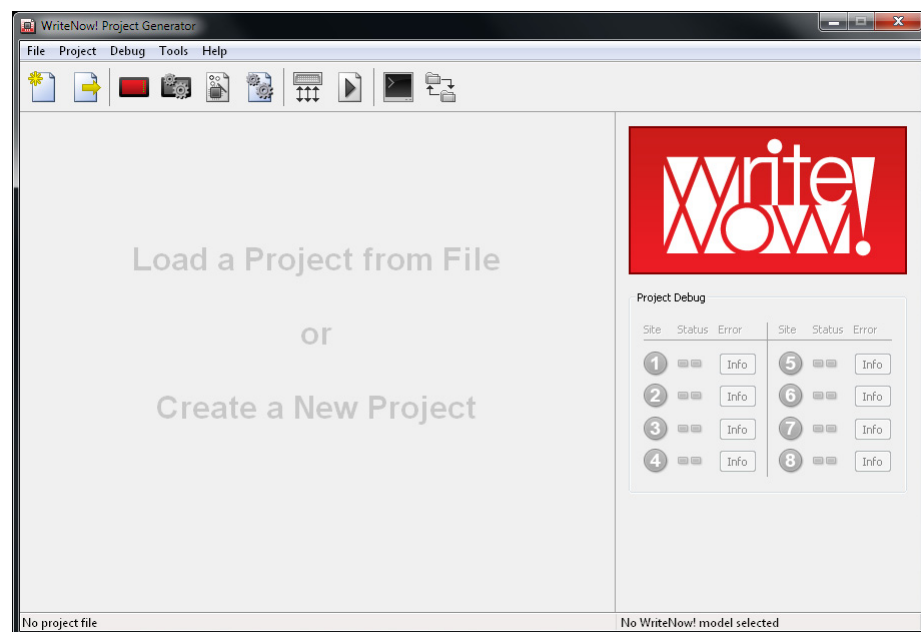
WriteNow! Project Generator

File Project Debug Tools Help

Load a Project from File

or

Create a New Project

Write Now!

Project Debug

| Site | Status | Error | Site | Status | Error |
|---|---|---|---|---|---|
| 1 | | Info | 5 | | Info |
| 2 | | Info | 6 | | Info |
| 3 | | Info | 7 | | Info |
| 4 | | Info | 8 | | Info |

No project file

No WriteNow! model selected